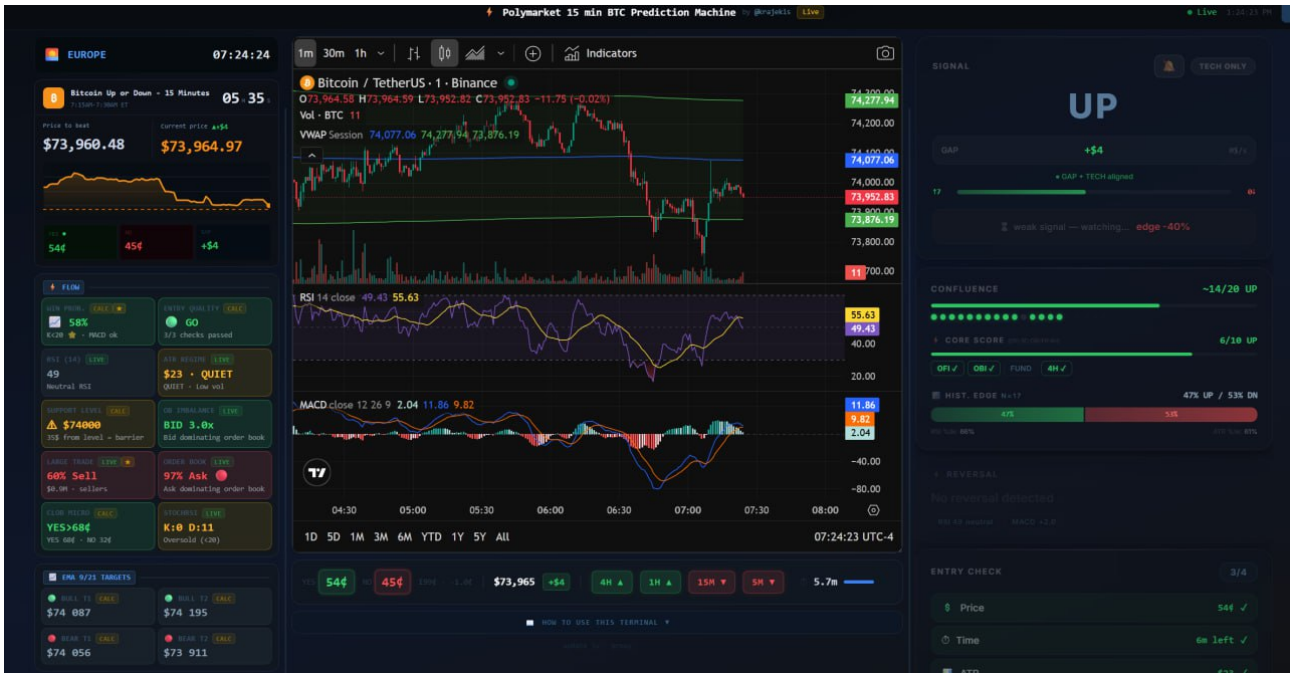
Polymarket 15 min BTC Prediction Machine by @rajekis Live

● Live 1:24:23 PM

EUROPE 07:24:24

Bitcoin Up or Down - 15 Minutes
7:15AM-7:30AM ET
05 35

Price to beat
$73,960.48

Current price ▲+$4
$73,964.97

54¢ 45¢ +$4

FLOW

WIN PROB. CALC
58%
K<20 · MACD ok

ENTRY QUALITY CALC
GO
3/3 checks passed

RSI (14) LIVE
49
Neutral RSI

ATR REGIME LIVE
$23 · QUIET
QUIET - low vol

SUPPORT LEVEL CALC
⚠ $74000
35$ from level - barrier

OB IMBALANCE LIVE
BID 3.0x
Bid dominating order book

LARGE TRADE LIVE
60% Sell
$0.9M - sellers

ORDER BOOK LIVE
97% Ask
Ask dominating order book

CLOB MACRO CALC
YES>68¢
YES 68¢ · NO 32¢

STOCHRSI LIVE
K:0 D:11
Oversold (<20)

EMA 9/21 TARGETS

BULL T1 CALC
$74 087

BULL T2 CALC
$74 195

BEAR T1 CALC
$74 056

BEAR T2 CALC
$73 911

1m 30m 1h Indicators

Bitcoin / TetherUS · 1 · Binance
O73,964.58 H73,964.59 L73,952.82 C73,952.83 −11.75 (−0.02%)
Vol · BTC 11
VWAP Session 74,077.06 74,277.94 73,876.19

74,300.00
74,277.94
74,200.00
74,077.06
74,000.00
73,952.83
73,900.00
73,876.19
73,800.00
11
73,700.00

RSI 14 close 49.43 55.63
55.63
49.43
40.00
20.00

MACD close 12 26 9 2.04 11.86 9.82
11.86
9.82
2.04
−40.00
−80.00

04:30 05:00 05:30 06:00 06:30 07:00 07:30 08:00

1D 5D 1M 3M 6M YTD 1Y 5Y All
07:24:23 UTC-4

YES 54¢ NO 45¢ $73,965 +$4 4H ▲ 1H ▲ 15M ▼ 5M ▼ 5.7m

HOW TO USE THIS TERMINAL ▼

SIGNAL
TECH ONLY
UP
GAP +$4
● GAP + TECH aligned
weak signal — watching... edge -40%

CONFLUENCE ~14/20 UP
CORE SCORE 6/10 UP
OFI ✓ OBI ✓ FUND 4H ✓
HIST. EDGE N=17 47% UP / 53% DN
47% 53%

REVERSAL
No reversal detected

ENTRY CHECK 3/4
Price 54¢ ✓
Time 6m left ✓
ATR